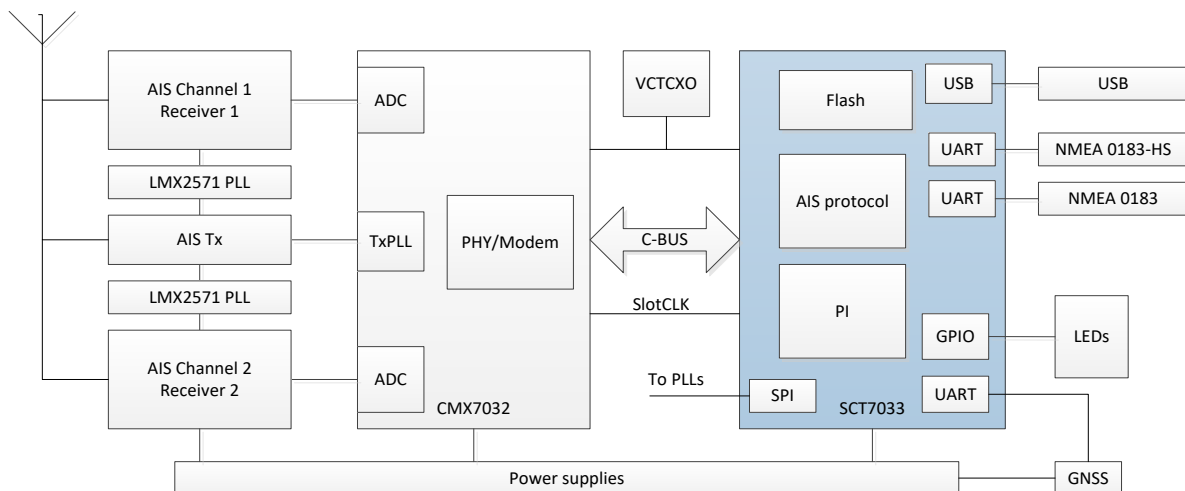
AIS Channel 1
Receiver 1

LMX2571 PLL

AIS Tx

LMX2571 PLL

AIS Channel 2
Receiver 2

ADC

TxPLL

ADC

PHY/Modem

CMX7032

VCTCXO

C-BUS

SlotCLK

To PLLs

Flash

AIS protocol

PI

SPI

USB

UART

UART

GPIO

UART

SCT7033

USB

NMEA 0183-HS

NMEA 0183

LEDs

GNSS

Power supplies